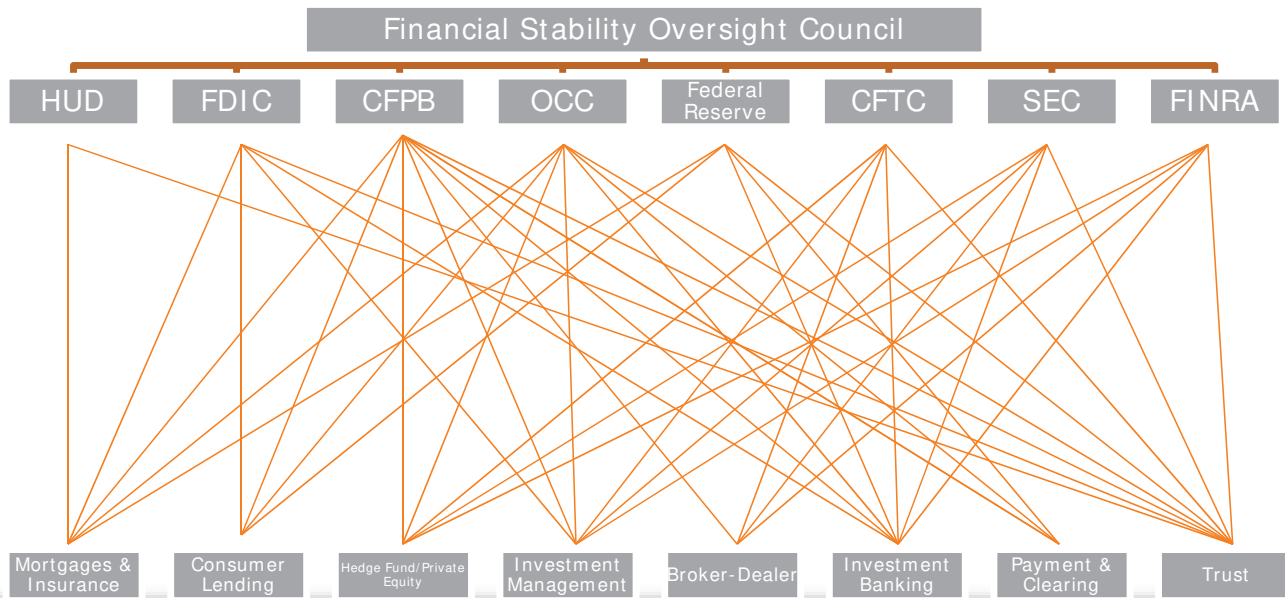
Financial Stability Oversight Council

HUD

FDIC

CFPB

OCC

Federal Reserve

CFTC

SEC

FINRA

Mortgages & Insurance

Consumer Lending

Hedge Fund/Private Equity

Investment Management

Broker-Dealer

Investment Banking

Payment & Clearing

Trust